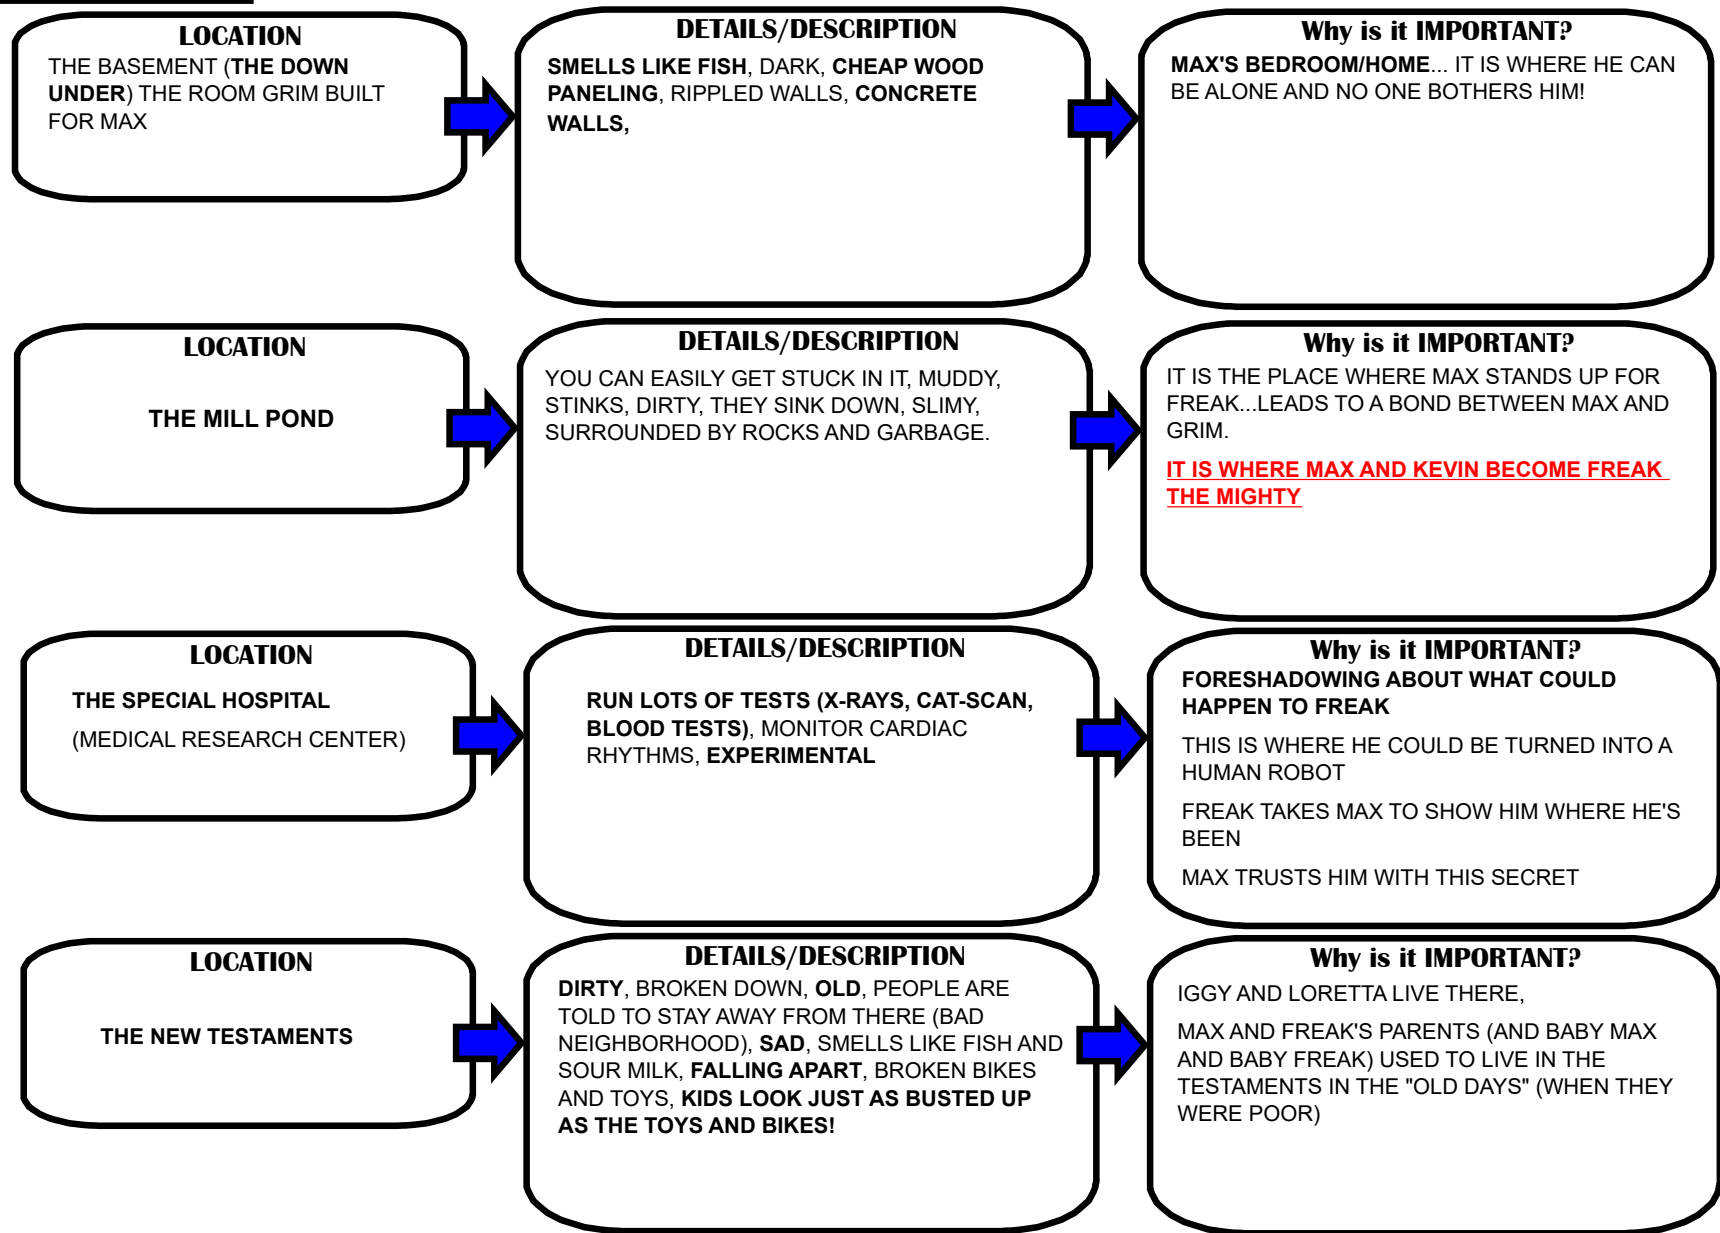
LOCATION
THE BASEMENT (THE DOWN UNDER) THE ROOM GRIM BUILT FOR MAX

DETAILS/DESCRIPTION
SMELLS LIKE FISH, DARK, CHEAP WOOD PANELING, RIPPLED WALLS, CONCRETE WALLS,

Why is it IMPORTANT?
MAX'S BEDROOM/HOME... IT IS WHERE HE CAN BE ALONE AND NO ONE BOTHERS HIM!

LOCATION
THE MILL POND

DETAILS/DESCRIPTION
YOU CAN EASILY GET STUCK IN IT, MUDDY, STINKS, DIRTY, THEY SINK DOWN, SLIMY, SURROUNDED BY ROCKS AND GARBAGE.

Why is it IMPORTANT?
IT IS THE PLACE WHERE MAX STANDS UP FOR FREAK...LEADS TO A BOND BETWEEN MAX AND GRIM.

IT IS WHERE MAX AND KEVIN BECOME FREAK THE MIGHTY

LOCATION
THE SPECIAL HOSPITAL
(MEDICAL RESEARCH CENTER)

DETAILS/DESCRIPTION
RUN LOTS OF TESTS (X-RAYS, CAT-SCAN, BLOOD TESTS), MONITOR CARDIAC RHYTHMS, EXPERIMENTAL

Why is it IMPORTANT?
FORESHADOWING ABOUT WHAT COULD HAPPEN TO FREAK

THIS IS WHERE HE COULD BE TURNED INTO A HUMAN ROBOT

FREAK TAKES MAX TO SHOW HIM WHERE HE'S BEEN

MAX TRUSTS HIM WITH THIS SECRET

LOCATION
THE NEW TESTAMENTS

DETAILS/DESCRIPTION
DIRTY, BROKEN DOWN, OLD, PEOPLE ARE TOLD TO STAY AWAY FROM THERE (BAD NEIGHBORHOOD), SAD, SMELLS LIKE FISH AND SOUR MILK, FALLING APART, BROKEN BIKES AND TOYS, KIDS LOOK JUST AS BUSTED UP AS THE TOYS AND BIKES!

Why is it IMPORTANT?
IGGY AND LORETTA LIVE THERE,

MAX AND FREAK'S PARENTS (AND BABY MAX AND BABY FREAK) USED TO LIVE IN THE TESTAMENTS IN THE "OLD DAYS" (WHEN THEY WERE POOR)